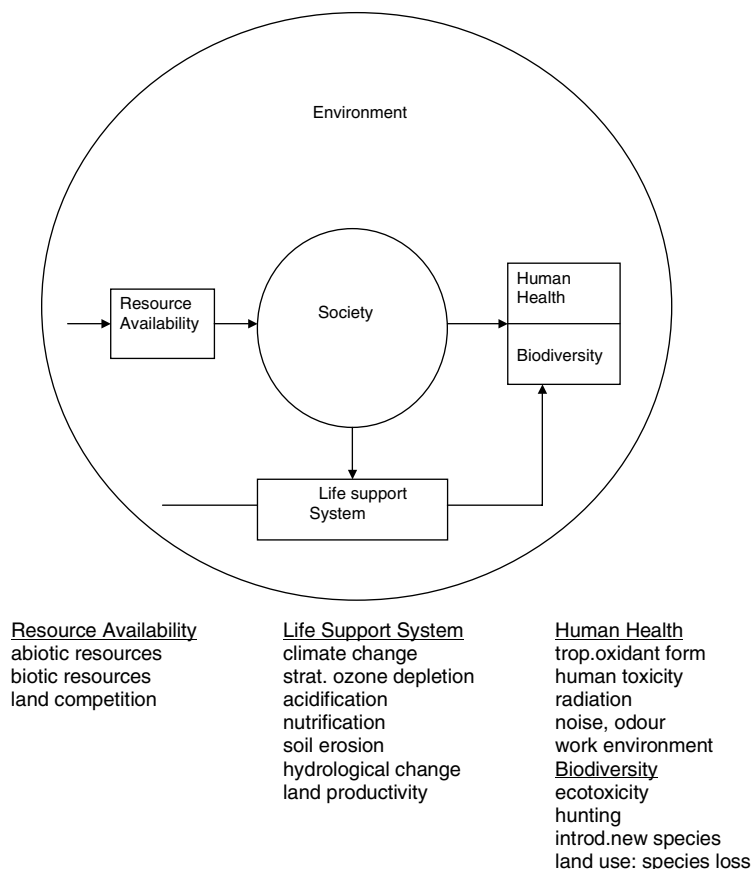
Environment

Resource Availability

Society

Human Health

Biodiversity

Life support System

Resource Availability
abiotic resources
biotic resources
land competition

Life Support System
climate change
strat. ozone depletion
acidification
nutrification
soil erosion
hydrological change
land productivity

Human Health
trop.oxidant form
human toxicity
radiation
noise, odour
work environment
Biodiversity
ecotoxicity
hunting
introd.new species
land use: species loss